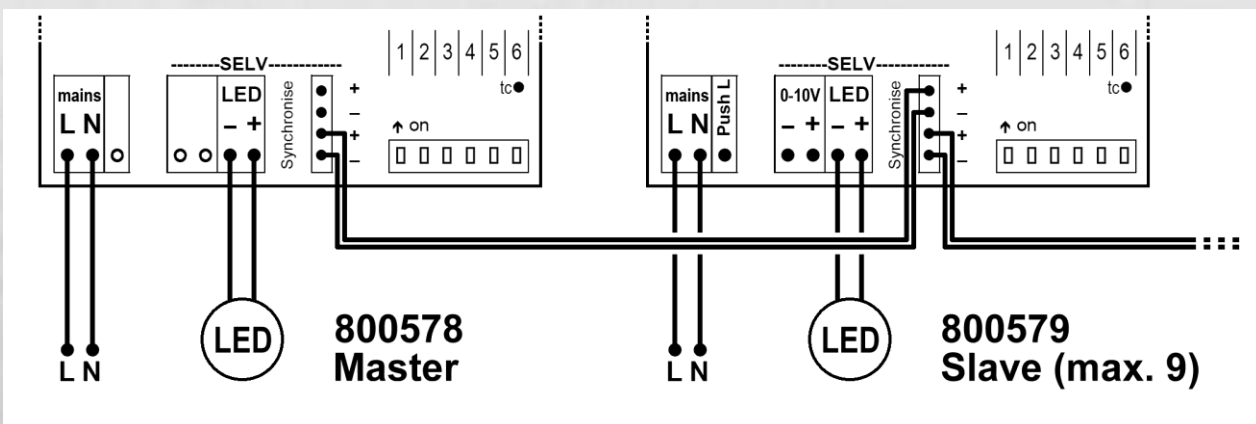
--------SELV------------

1 2 3 4 5 6

tc

mains

L N

LED

– +

Synchronise

+
–
+
–

↑ on

LED

L N

800578
Master

--------SELV------------

1 2 3 4 5 6

tc

mains

L N

Push L

0-10V

– +

LED

– +

Synchronise

+
–
+
–

↑ on

LED

L N

800579
Slave (max. 9)